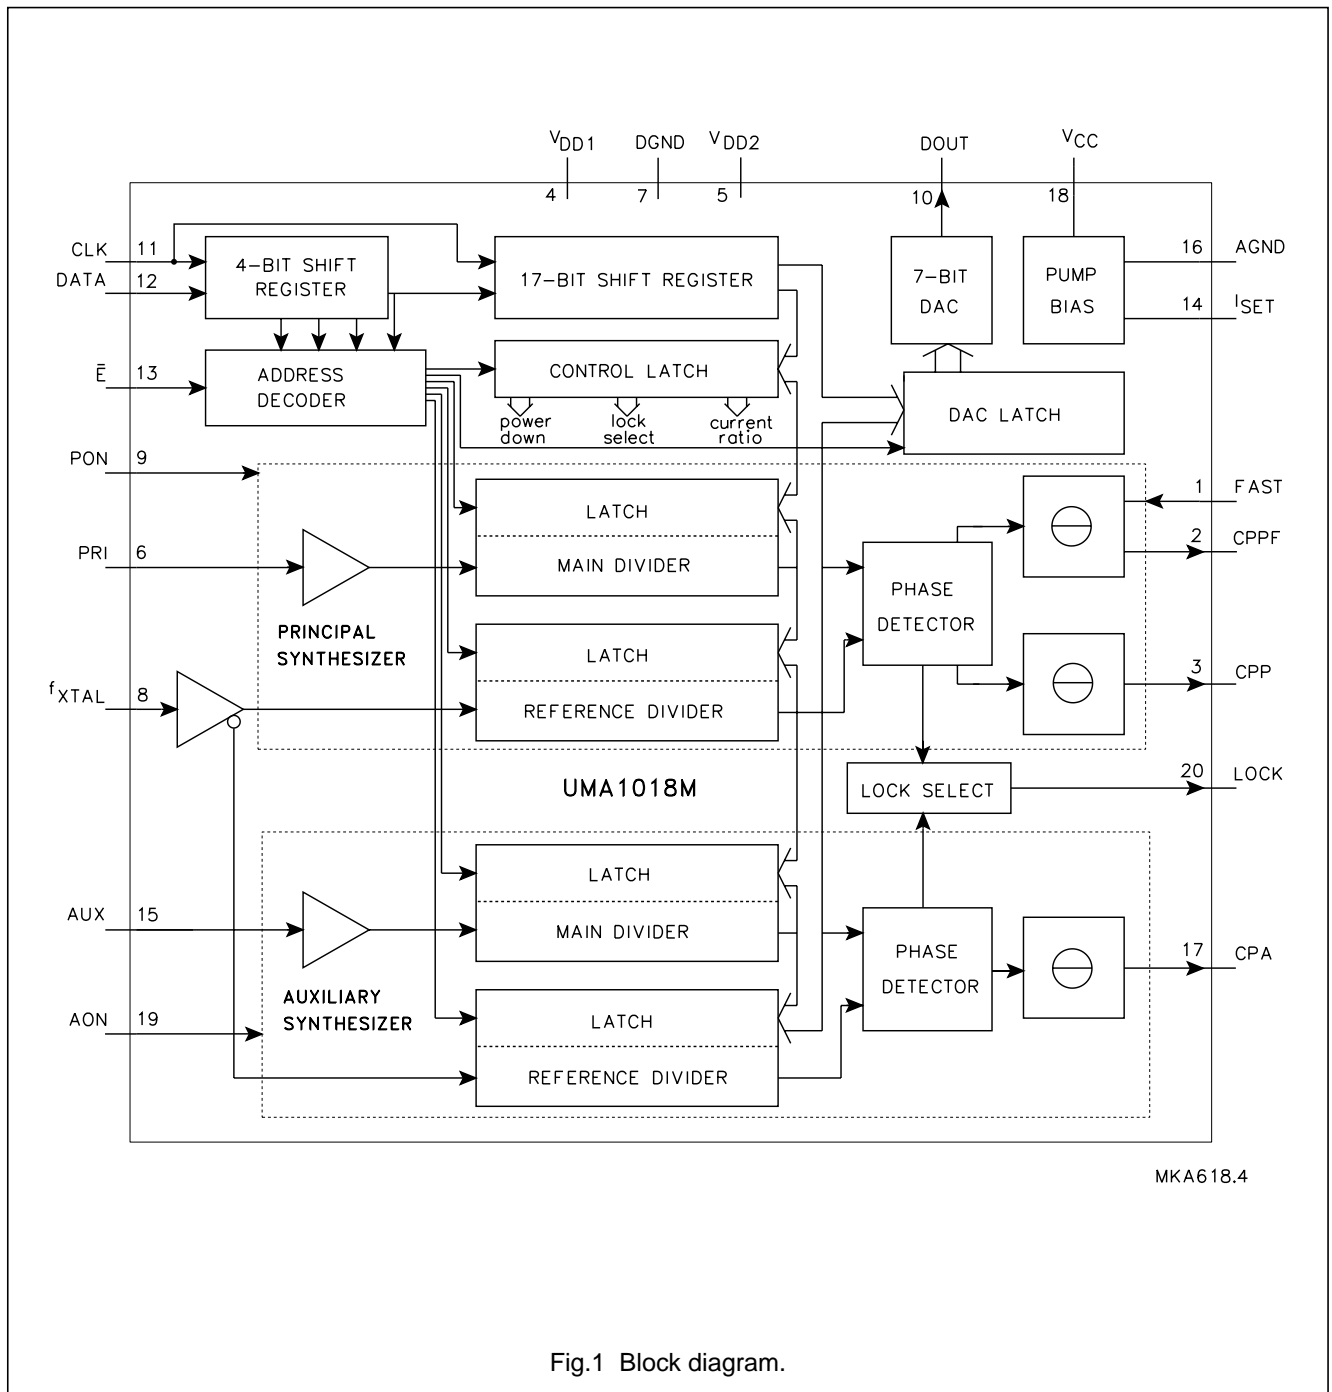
$V_{DD1}$
4
DGND
7
$V_{DD2}$
5
DOUT
10
$V_{CC}$
18

CLK 11
DATA 12
4-BIT SHIFT REGISTER
17-BIT SHIFT REGISTER
7-BIT DAC
PUMP BIAS
16 AGND
14 $I_{SET}$

$\bar{E}$ 13
ADDRESS DECODER
CONTROL LATCH
power down
lock select
current ratio
DAC LATCH

PON 9
1 FAST
LATCH
PRI 6
MAIN DIVIDER
PHASE DETECTOR
2 CPPF
PRINCIPAL SYNTHESIZER
LATCH
3 CPP
$f_{XTAL}$ 8
REFERENCE DIVIDER

UMA1018M
LOCK SELECT
20 LOCK

LATCH
AUX 15
MAIN DIVIDER
PHASE DETECTOR
17 CPA
AUXILIARY SYNTHESIZER
AON 19
LATCH
REFERENCE DIVIDER

MKA618.4

Fig.1 Block diagram.